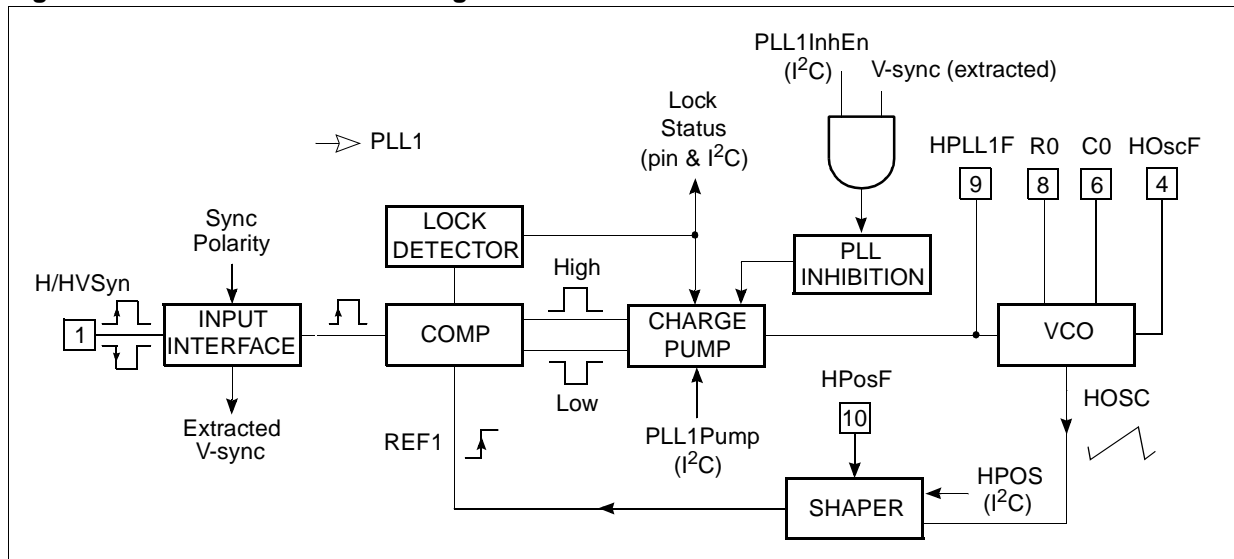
PLL1InhEn ($I^2C$)

V-sync (extracted)

Lock Status (pin & $I^2C$)

PLL1

HPLL1F

R0

C0

HOscF

9

8

6

4

Sync Polarity

LOCK DETECTOR

PLL INHIBITION

H/HVSyn

High

1

INPUT INTERFACE

COMP

CHARGE PUMP

VCO

Low

Extracted V-sync

HPosF

HOSC

10

REF1

PLL1Pump ($I^2C$)

HPOS ($I^2C$)

SHAPER